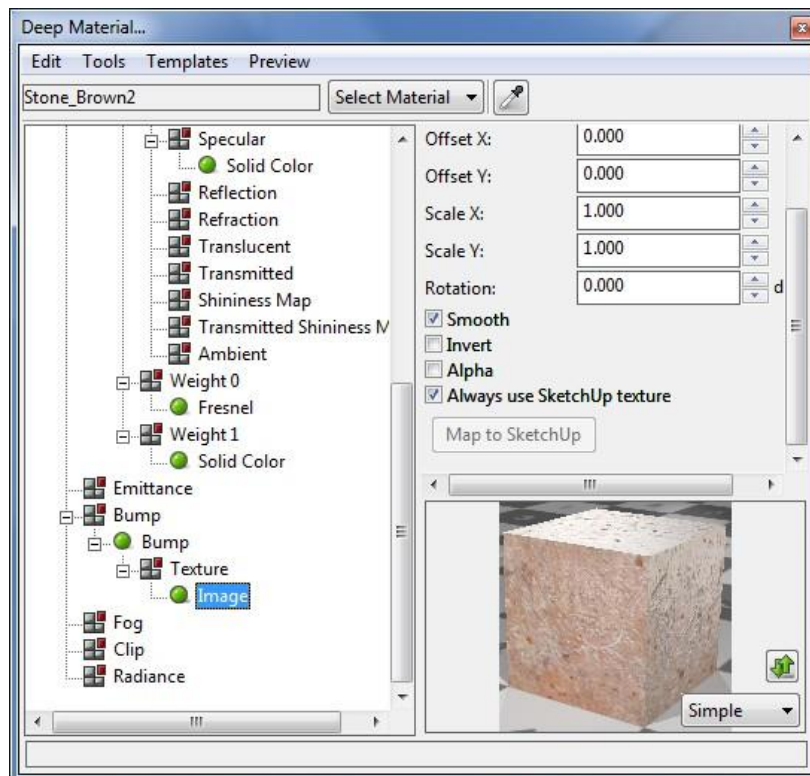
Deep Material...

Edit Tools Templates Preview

Stone_Brown2

Select Material

Specular
Solid Color
Reflection
Refraction
Translucent
Transmitted
Shininess Map
Transmitted Shininess M
Ambient
Weight 0
Fresnel
Weight 1
Solid Color
Emittance
Bump
Bump
Texture
Image
Fog
Clip
Radiance

Offset X: 0.000
Offset Y: 0.000
Scale X: 1.000
Scale Y: 1.000
Rotation: 0.000 d

Smooth
Invert
Alpha
Always use SketchUp texture

Map to SketchUp

Simple